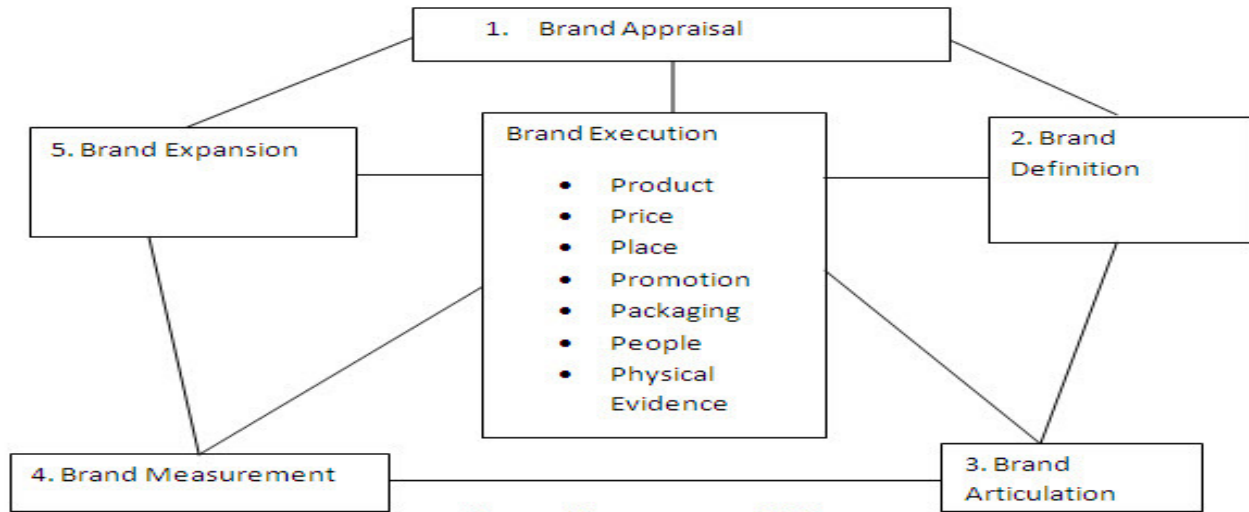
1. Brand Appraisal

5. Brand Expansion

Brand Execution

- Product
- Price
- Place
- Promotion
- Packaging
- People
- Physical Evidence

2. Brand Definition

4. Brand Measurement

3. Brand Articulation